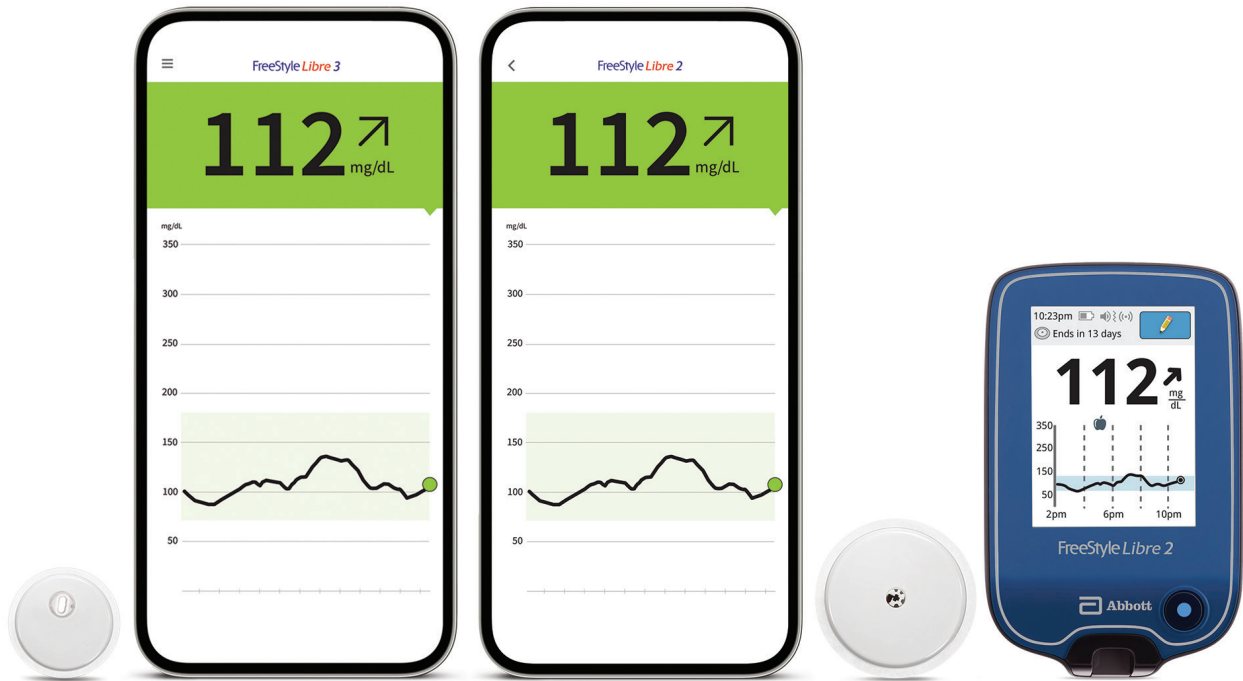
FreeStyle Libre 3

112 mg/dL

mg/dL
350
300
250
200
150
100
50

FreeStyle Libre 2

112 mg/dL

mg/dL
350
300
250
200
150
100
50

10:23pm
Ends in 13 days

112 mg/dL

350
250
150
50
2pm
6pm
10pm

FreeStyle Libre 2

Abbott